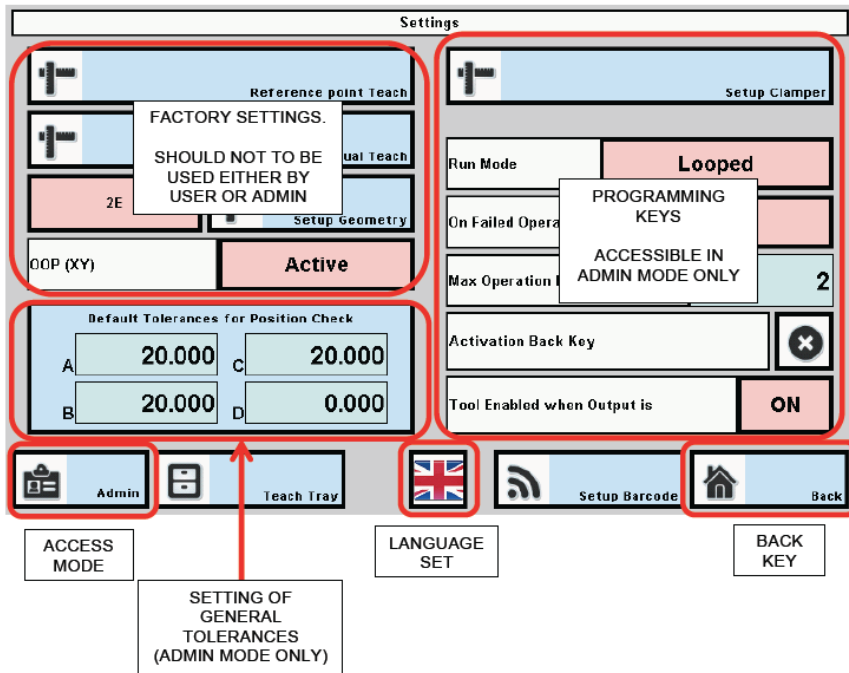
Settings

Reference point Teach

FACTORY SETTINGS.

SHOULD NOT TO BE USED EITHER BY USER OR ADMIN

ual Teach

2E

Setup Geometry

OOP (XY)

Active

Default Tolerances for Position Check

A 20.000

C 20.000

B 20.000

D 0.000

Setup Clamper

Run Mode

Looped

On Failed Opera

PROGRAMMING KEYS

ACCESSIBLE IN ADMIN MODE ONLY

Max Operation

2

Activation Back Key

Tool Enabled when Output is

ON

Admin

Teach Tray

Setup Barcode

Back

ACCESS MODE

LANGUAGE SET

BACK KEY

SETTING OF GENERAL TOLERANCES (ADMIN MODE ONLY)